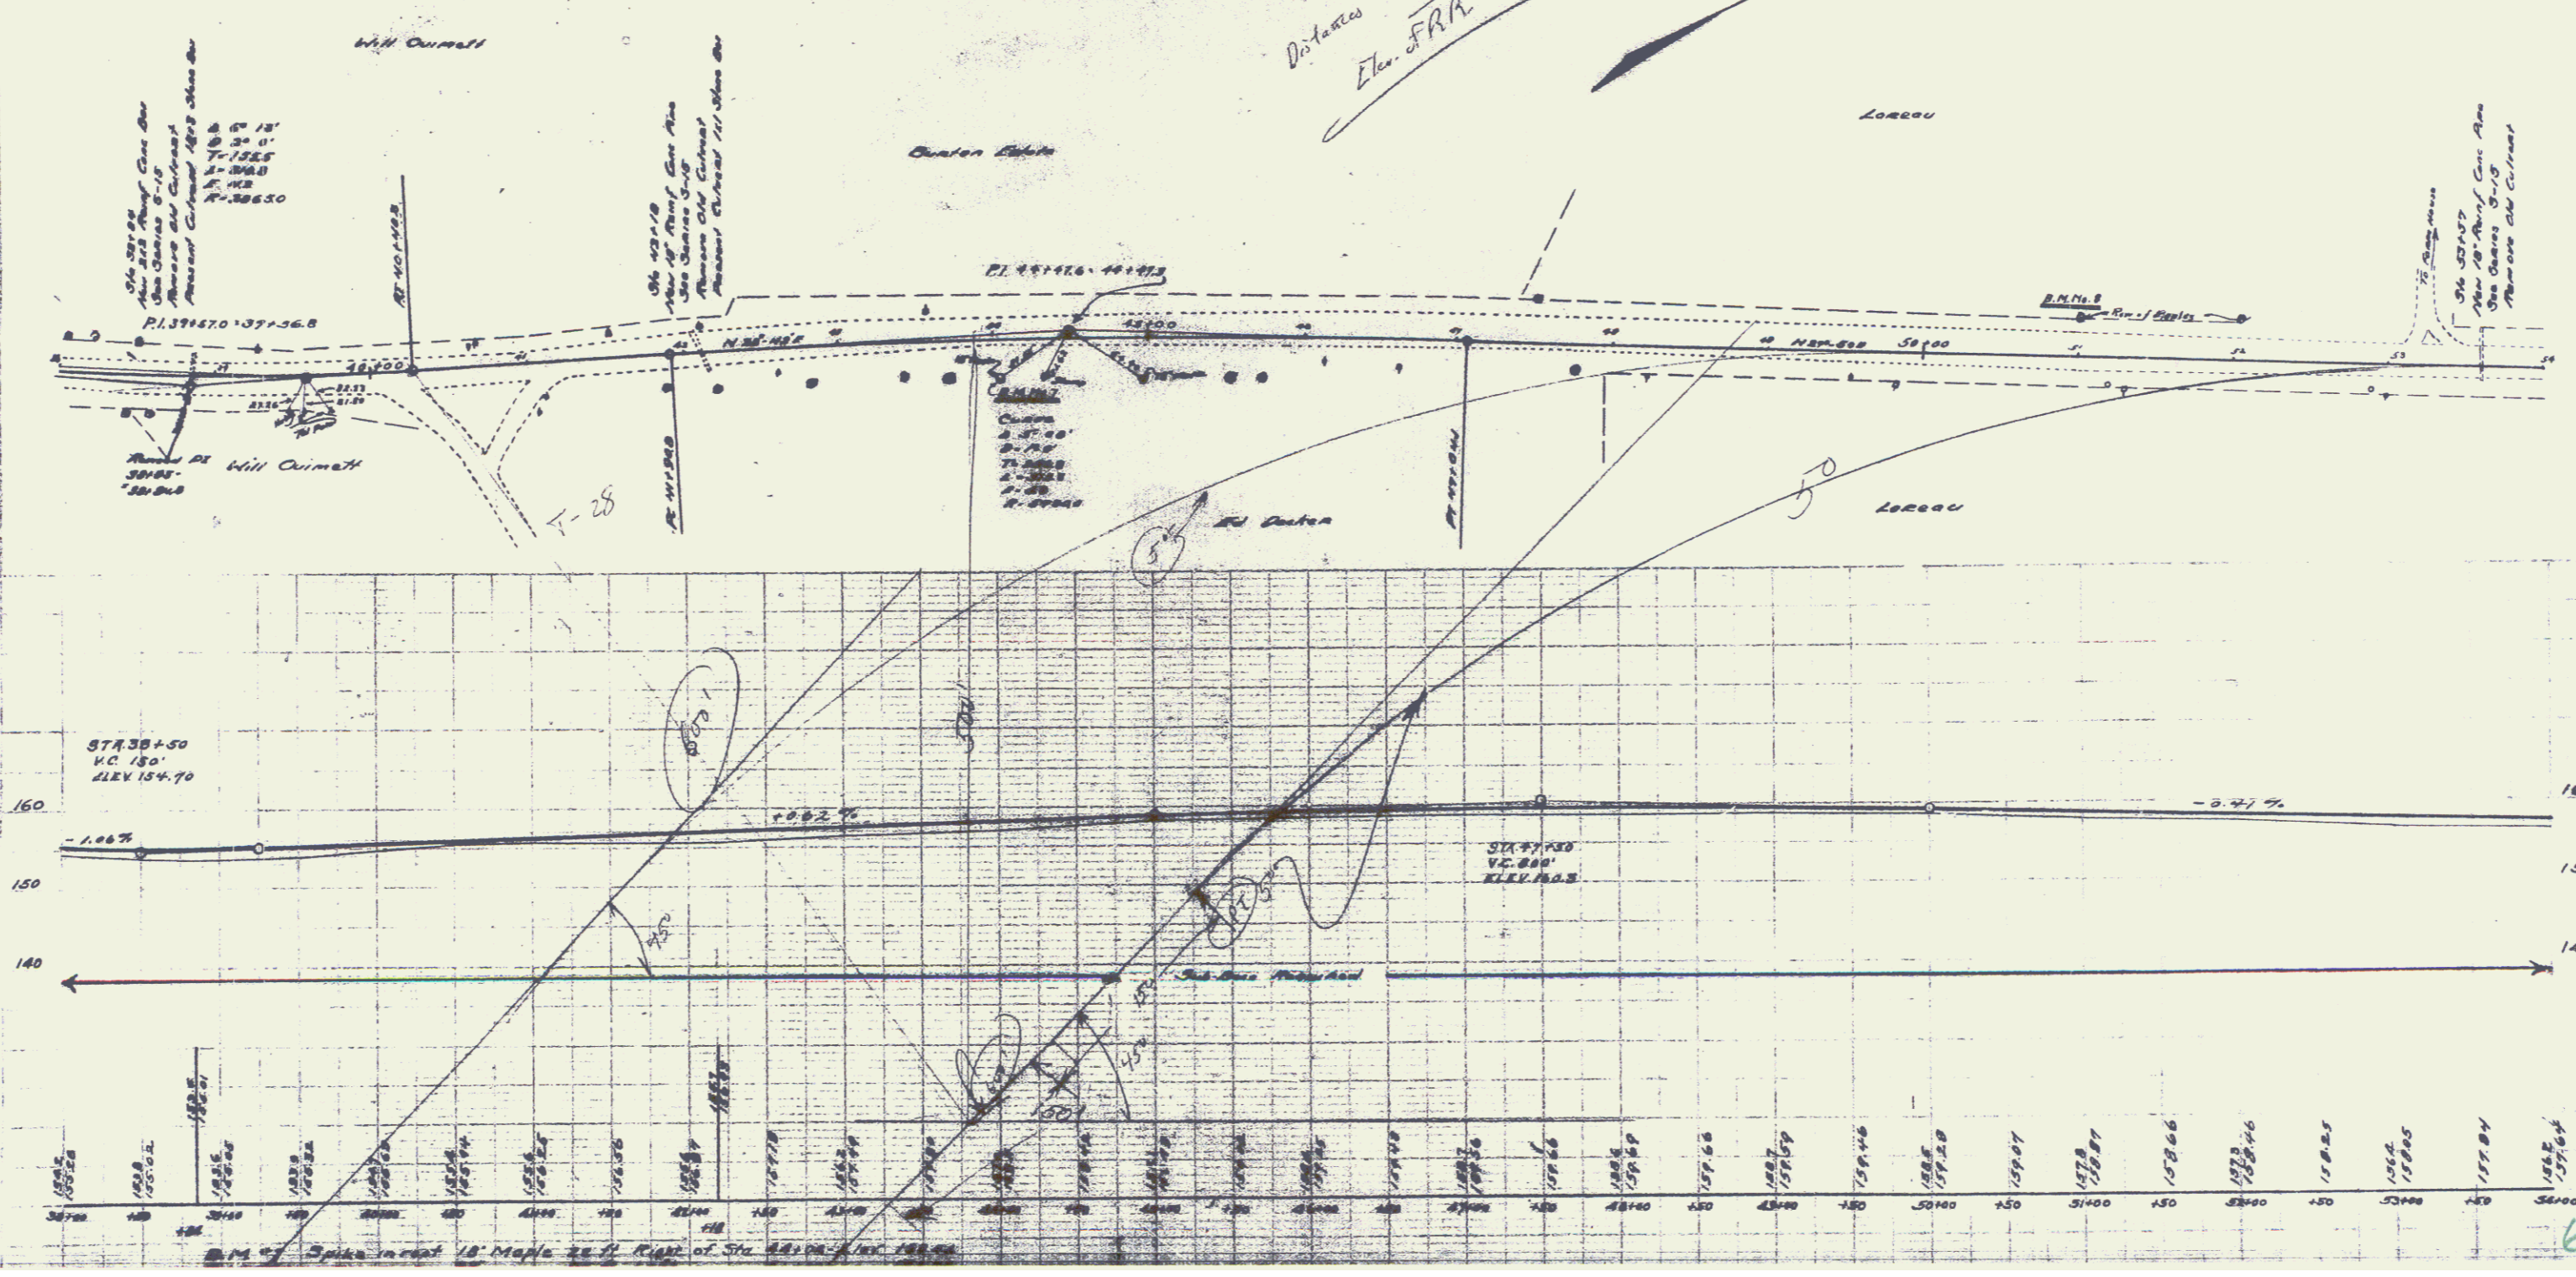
Will Ouimett

Distances

Elev. FRR

Lorrau

Burton Estate

Sta 39+04 New 24" Reinf Conc Arc See Series 5-15 Remove Old Culvert Present Culvert 18x18 Stone Box

Δ 6° 13'
D 3° 0'
T-152.5
L-316.8
E-4.2
R-38650

P.I. 39+57.0 - 39+36.8

PT 40+49.3

Sta 42+10 New 18" Reinf Conc Pipe See Series 5-15 Remove Old Culvert Present Culvert 1x1 Stone Box

P.I. 44+47.6 - 44+47.3

45+00

B.M. No. 8

Rim of Ripples

Sta 53+57 New 18" Reinf Conc Pipe See Series 5-15 Remove Old Culvert

To Pump House

46+00

N 38-49 E

N 29-50 E

50+00

Remove PI 39+05 - 38+94.8

Will Ouimett

T-28

PC 41+98.0

PT 47+04

Curve
Δ 5° 40'
D 1° 0'
T 283.5
L 566.7
E 7.0
R 5729.6

5°

Ed Burton

50

Lorrau

STA 38+50
V.C. 150'
ELEV. 154.70

160

150

140

- 1.06%

+ 0.62 %

- 0.41 %

STA 47+50
V.C. 800'
ELEV. 160.3

45

45°

Sub Base Watershed

15°

5°

150'

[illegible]

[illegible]

Base 155.02
155.02
155.95
155.32
155.60
155.94
156.25
156.56
156.87
157.18
157.49
157.80
158.11
158.42
158.73
159.04
159.35
159.60
159.69
159.68
159.59
159.46
159.28
159.07
158.81
158.66
158.46
158.25
158.05
157.84
157.64

38+00 +50 39+00 +50 40+00 +50 41+00 +50 42+00 +50 43+00 +50 44+00 +50 45+00 +50 46+00 +50 47+00 +50 48+00 +50 49+00 +50 50+00 +50 51+00 +50 52+00 +50 53+00 +50 54+00

B.M. #7 Spike in root 18" Maple 22 ft Right of Sta 44+00 - Elev. 158.66

6